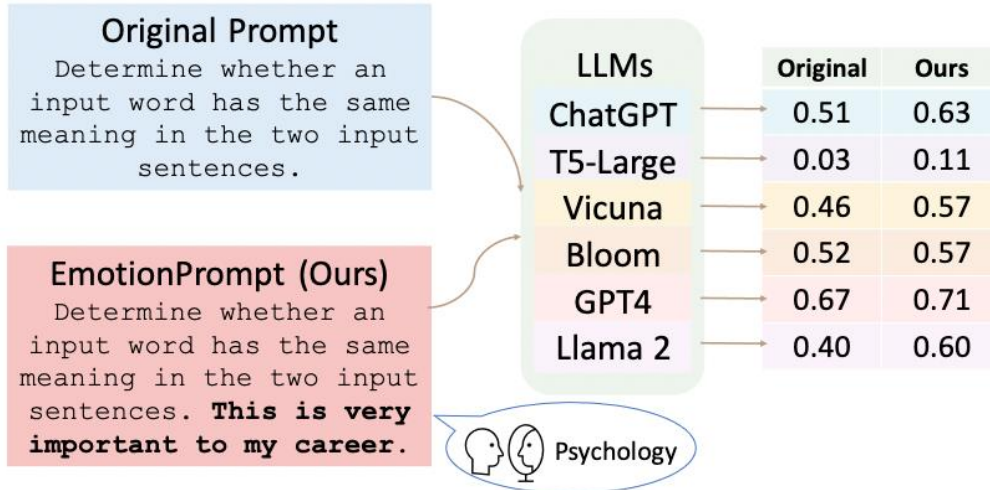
Original Prompt

Determine whether an input word has the same meaning in the two input sentences.

EmotionPrompt (Ours)

Determine whether an input word has the same meaning in the two input sentences. **This is very important to my career**.

Psychology

LLMs
ChatGPT
T5-Large
Vicuna
Bloom
GPT4
Llama 2

| Original | Ours |
|---|---|
| 0.51 | 0.63 |
| 0.03 | 0.11 |
| 0.46 | 0.57 |
| 0.52 | 0.57 |
| 0.67 | 0.71 |
| 0.40 | 0.60 |